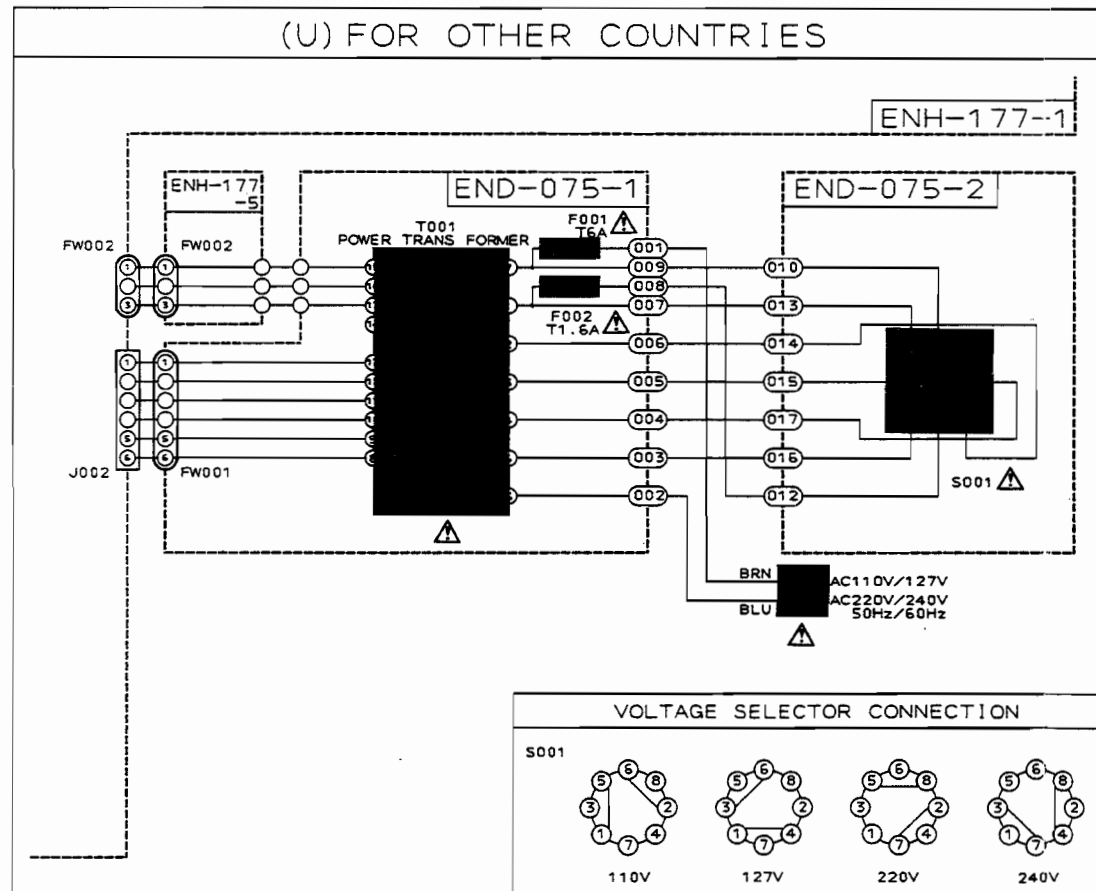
(U) FOR OTHER COUNTRIES

ENH-177-1

ENH-177 -5

END-075-1

END-075-2

FW002

FW002

T001 POWER TRANS FORMER

F001 T6A

F002 T1.6A

1 2 3

1 2 3

1 2 3 4 5 6

1 2 3 4 5 6

J002

FW001

001
009
008
007
006
005
004
003
002

010
013
014
015
017
016
012

S001

BRN
BLU

AC110V/127V
AC220V/240V
50Hz/60Hz

VOLTAGE SELECTOR CONNECTION

S001

5 6 8 3 2 1 7 4

5 6 8 3 2 1 7 4

5 6 8 3 2 1 7 4

5 6 8 3 2 1 7 4

110V

127V

220V

240V